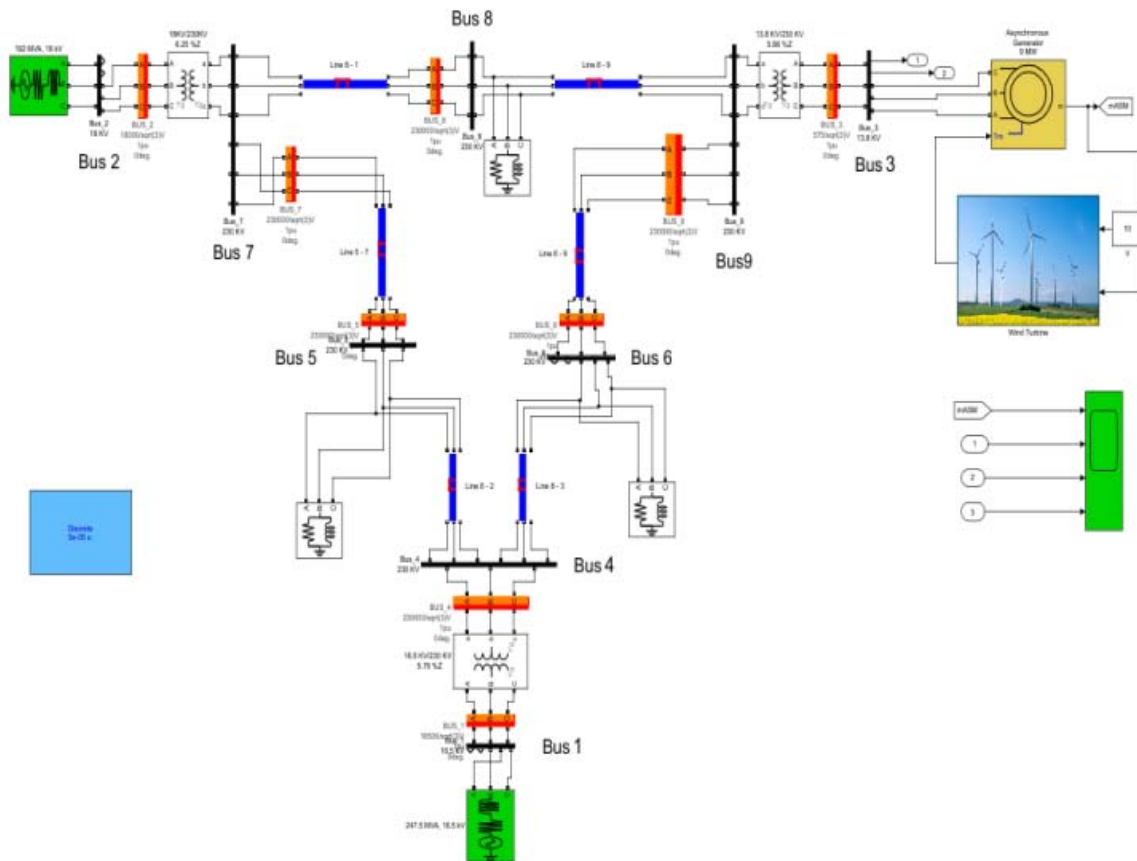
Bus 8

192 MVA, 18 kV

18KV/230KV
6.25 %Z

Bus_2
18 KV

BUS_2
18000/sqrt(3)V
1pu
0deg.

Line 8 - 7

BUS_8
230000/sqrt(3)V
1pu
0deg.

Bus_8
230 KV

Line 8 - 9

13.8 KV/230 KV
5.86 %Z

BUS_3
575/sqrt(3)V
1pu
0deg.

Bus_3
13.8 KV

1

2

Asynchronous
Generator
9 MW

mASM

Bus 2

Bus 3

Bus_7
230 KV

BUS_7
230000/sqrt(3)V
1pu
0deg.

BUS_9
230000/sqrt(3)V
1pu
0deg.

Bus_9
230 KV

Bus 7

Line 5 - 7

Line 6 - 9

Bus9

Wind Turbine

BUS_5
230000/sqrt(3)V
Bus_5
230 KV
0deg.

BUS_6
230000/sqrt(3)V
Bus_6
230 KV

Bus 5

Bus 6

mASM

1

2

3

Line 5 - 2

Line 6 - 3

Discrete
5e-05 s.

Bus_4
230 KV

Bus 4

BUS_4
230000/sqrt(3)V
1pu
0deg.

16.5 KV/230 KV
5.76 %Z

BUS_1
16500/sqrt(3)V
Bus_1
16.5 KV
0deg.

Bus 1

247.5 MVA, 16.5 kV